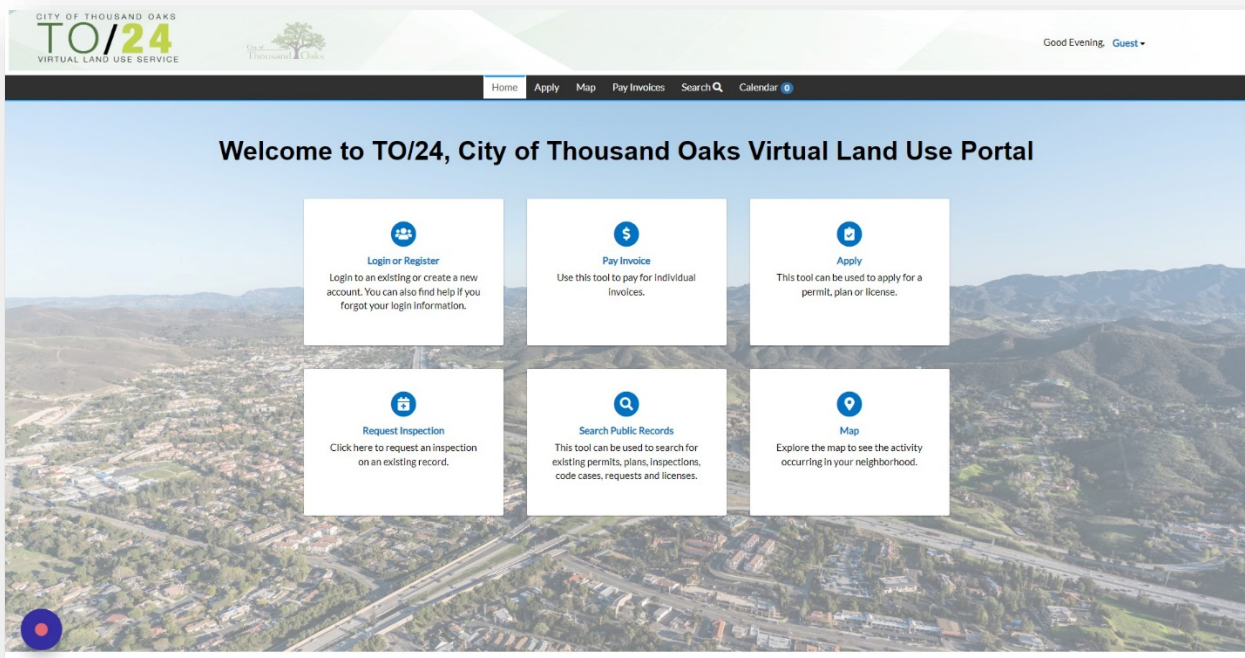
CITY OF THOUSAND OAKS
TO/24
VIRTUAL LAND USE SERVICE

City of Thousand Oaks

Good Evening, Guest

Home Apply Map Pay Invoices Search Calendar 0

Welcome to TO/24, City of Thousand Oaks Virtual Land Use Portal

Login or Register
Login to an existing or create a new account. You can also find help if you forgot your login information.

Pay Invoice
Use this tool to pay for individual invoices.

Apply
This tool can be used to apply for a permit, plan or license.

Request Inspection
Click here to request an inspection on an existing record.

Search Public Records
This tool can be used to search for existing permits, plans, inspections, code cases, requests and licenses.

Map
Explore the map to see the activity occurring in your neighborhood.